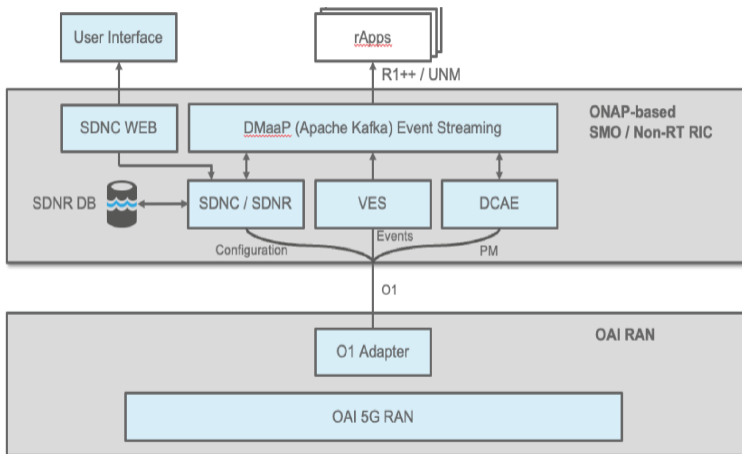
User Interface

rApps

R1++ / UNM

ONAP-based SMO / Non-RT RIC

SDNC WEB

DMaaP (Apache Kafka) Event Streaming

SDNR DB

SDNC / SDNR

VES

DCAE

Configuration

Events

PM

O1

OAI RAN

O1 Adapter

OAI 5G RAN